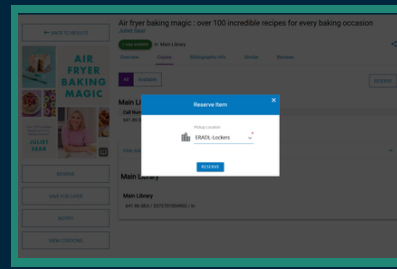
← BACK TO RESULTS

AIR FRYER BAKING MAGIC

JULIET SEAR

Air fryer baking magic : over 100 incredible recipes for every baking occasion

Juliet Sear

AVAILABLE in Main Library

Overview

Copies

Bibliographic info

Mobile

Reviews

RESERVE

RESERVE

Main Li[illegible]

Call Nu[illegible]

641.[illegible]

VIEW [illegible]

Main Library

Main Library

641.56 SEA / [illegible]

RESERVE

SAVE FOR LATER

NOTIFY

VIEW CONTENT

Reserve Item

×

Pickup Location

ERADL-Lockers

RESERVE